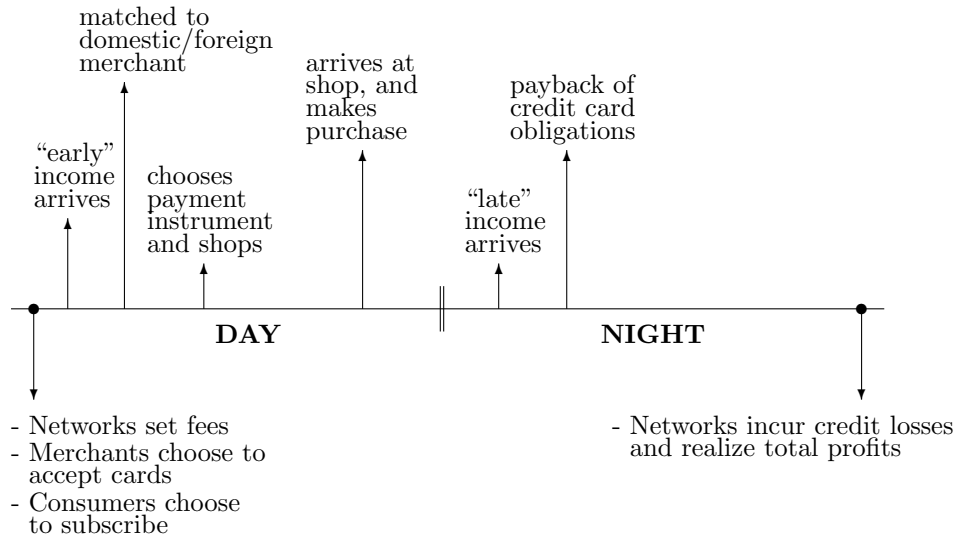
matched to domestic/foreign merchant

"early" income arrives

chooses payment instrument and shops

arrives at shop, and makes purchase

"late" income arrives

payback of credit card obligations

DAY

NIGHT

- Networks set fees
- Merchants choose to accept cards
- Consumers choose to subscribe

- Networks incur credit losses and realize total profits